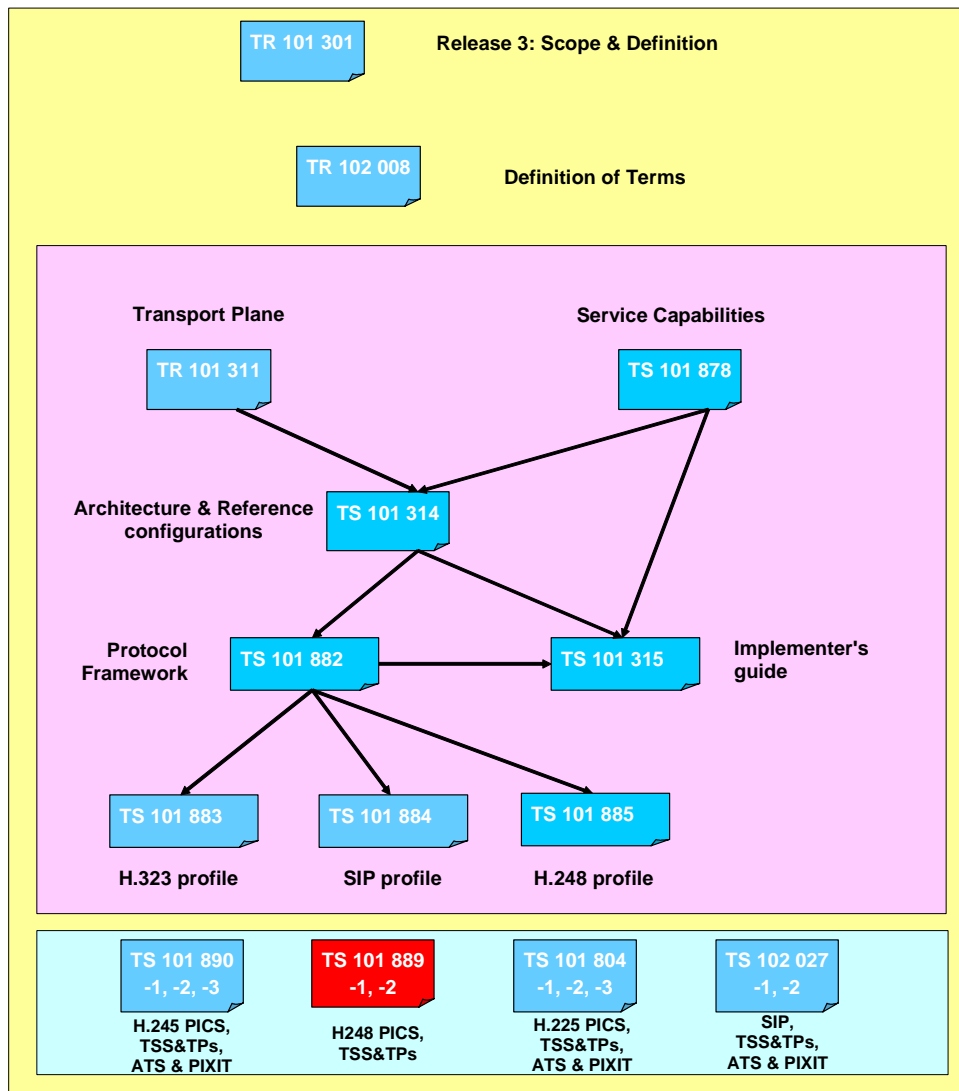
TR 101 301

Release 3: Scope & Definition

TR 102 008

Definition of Terms

Transport Plane

Service Capabilities

TR 101 311

TS 101 878

Architecture & Reference configurations

TS 101 314

Protocol Framework

TS 101 882

TS 101 315

Implementer's guide

TS 101 883

TS 101 884

TS 101 885

H.323 profile

SIP profile

H.248 profile

TS 101 890 -1, -2, -3

H.245 PICS, TSS&TPs, ATS & PIXIT

TS 101 889 -1, -2

H248 PICS, TSS&TPs

TS 101 804 -1, -2, -3

H.225 PICS, TSS&TPs, ATS & PIXIT

TS 102 027 -1, -2

SIP, TSS&TPs, ATS & PIXIT